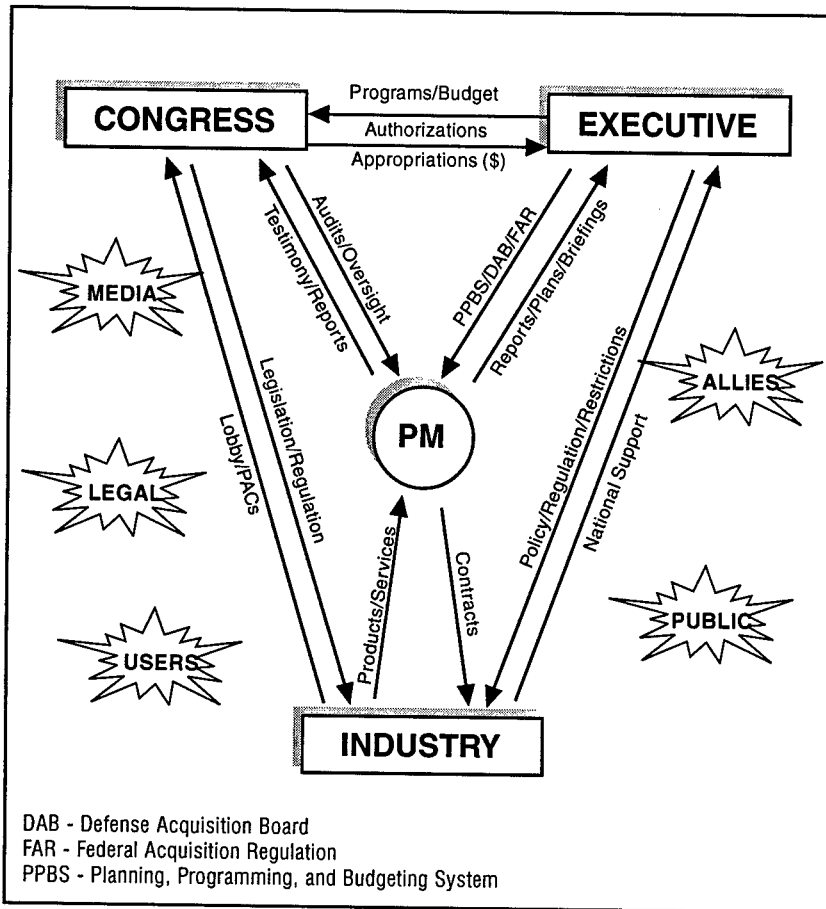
CONGRESS

Programs/Budget

Authorizations

Appropriations ($)

EXECUTIVE

Testimony/Reports

Audits/Oversight

PPBS/DAB/FAR

Reports/Plans/Briefings

MEDIA

Lobby/PACs

Legislation/Regulation

PM

Policy/Regulation/Restrictions

National Support

ALLIES

LEGAL

Products/Services

Contracts

USERS

PUBLIC

INDUSTRY

DAB - Defense Acquisition Board
FAR - Federal Acquisition Regulation
PPBS - Planning, Programming, and Budgeting System